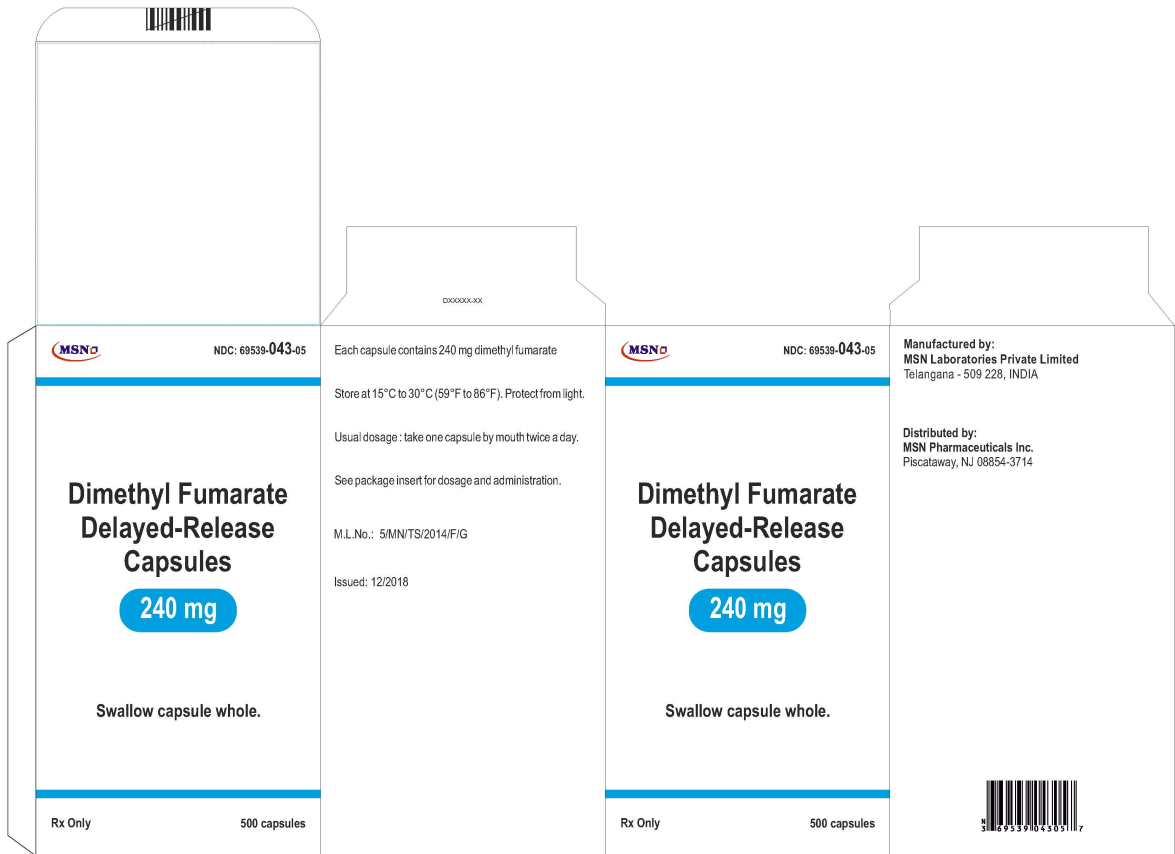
MSN

NDC: 69539-043-05

Dimethyl Fumarate Delayed-Release Capsules

240 mg

Swallow capsule whole.

Rx Only

500 capsules

DXXXXX-XX

Each capsule contains 240 mg dimethyl fumarate

Store at 15°C to 30°C (59°F to 86°F). Protect from light.

Usual dosage : take one capsule by mouth twice a day.

See package insert for dosage and administration.

M.L.No.: 5/MN/TS/2014/F/G

Issued: 12/2018

MSN

NDC: 69539-043-05

Dimethyl Fumarate Delayed-Release Capsules

240 mg

Swallow capsule whole.

Rx Only

500 capsules

Manufactured by:
MSN Laboratories Private Limited
Telangana - 509 228, INDIA

Distributed by:
MSN Pharmaceuticals Inc.
Piscataway, NJ 08854-3714

N 3 69539 04305 7